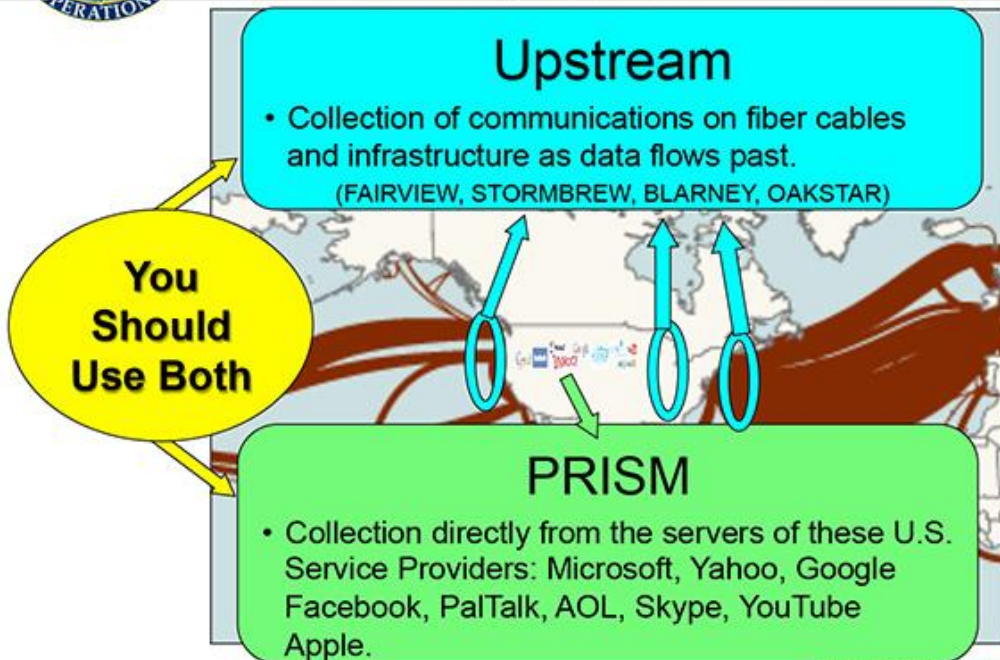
PERATION

Upstream

• Collection of communications on fiber cables and infrastructure as data flows past.
(FAIRVIEW, STORMBREW, BLARNEY, OAKSTAR)

You Should Use Both

PRISM

• Collection directly from the servers of these U.S. Service Providers: Microsoft, Yahoo, Google Facebook, PalTalk, AOL, Skype, YouTube Apple.